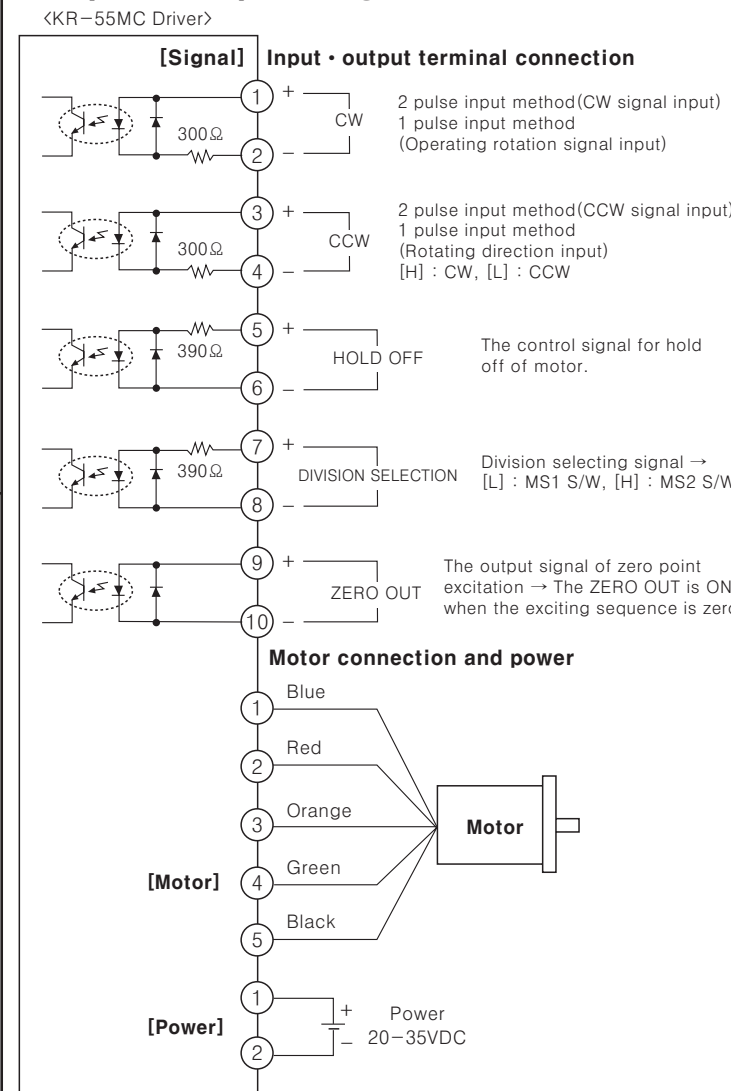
〈KR−55MC Driver〉

[Signal] Input • output terminal connection

1 +
300Ω
2 −
CW

2 pulse input method(CW signal input)
1 pulse input method
(Operating rotation signal input)

3 +
300Ω
4 −
CCW

2 pulse input method(CCW signal input)
1 pulse input method
(Rotating direction input)
[H] : CW, [L] : CCW

5 +
390Ω
6 −
HOLD OFF

The control signal for hold off of motor.

7 +
390Ω
8 −
DIVISION SELECTION

Division selecting signal →
[L] : MS1 S/W, [H] : MS2 S/W

9 +
10 −
ZERO OUT

The output signal of zero point excitation → The ZERO OUT is ON when the exciting sequence is zero

Motor connection and power

1 Blue
2 Red
3 Orange
4 Green
5 Black

[Motor]

Motor

[Power]
1 +
2 −
Power
20−35VDC